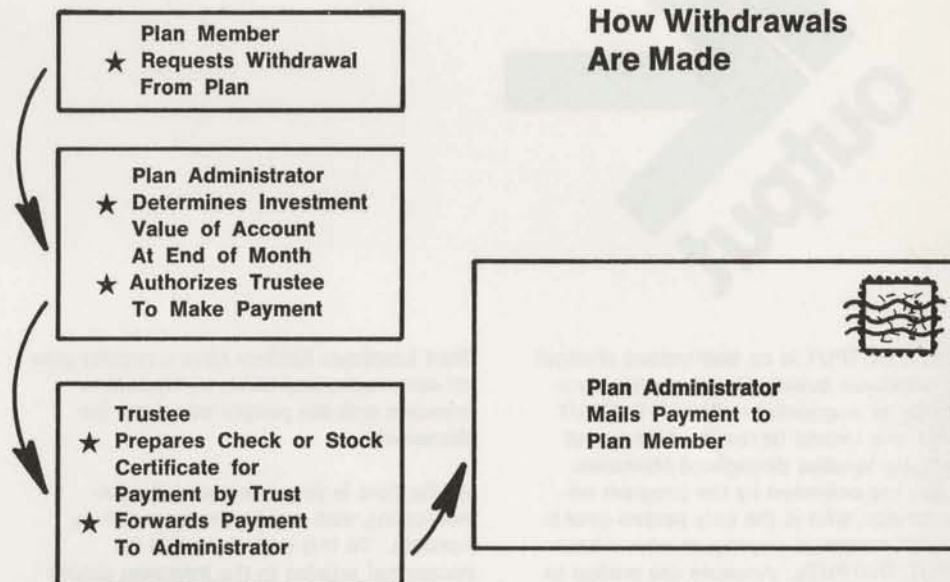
How Withdrawals Are Made

Plan Member
★ Requests Withdrawal From Plan

Plan Administrator
★ Determines Investment Value of Account At End of Month
★ Authorizes Trustee To Make Payment

Trustee
★ Prepares Check or Stock Certificate for Payment by Trust
★ Forwards Payment To Administrator

Plan Administrator Mails Payment to Plan Member